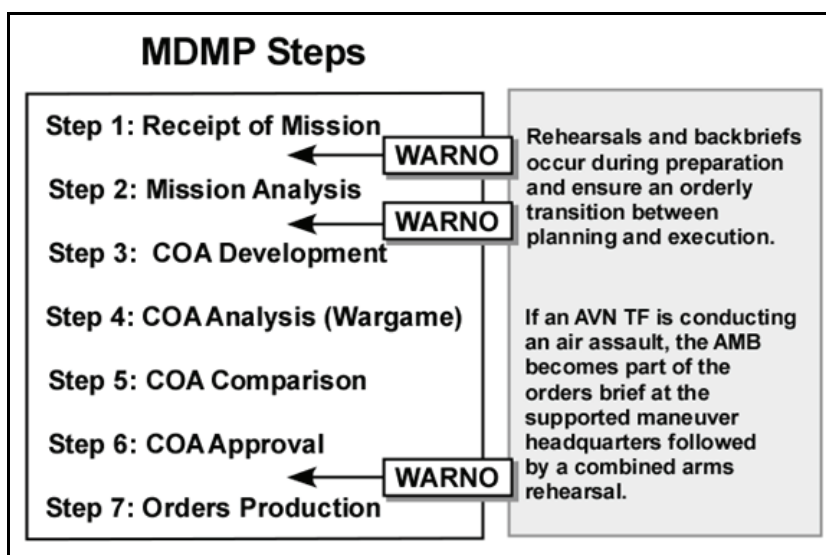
MDMP Steps

Step 1: Receipt of Mission

WARNO

Step 2: Mission Analysis

WARNO

Step 3: COA Development

Step 4: COA Analysis (Wargame)

Step 5: COA Comparison

Step 6: COA Approval

WARNO

Step 7: Orders Production

Rehearsals and backbriefs occur during preparation and ensure an orderly transition between planning and execution.

If an AVN TF is conducting an air assault, the AMB becomes part of the orders brief at the supported maneuver headquarters followed by a combined arms rehearsal.